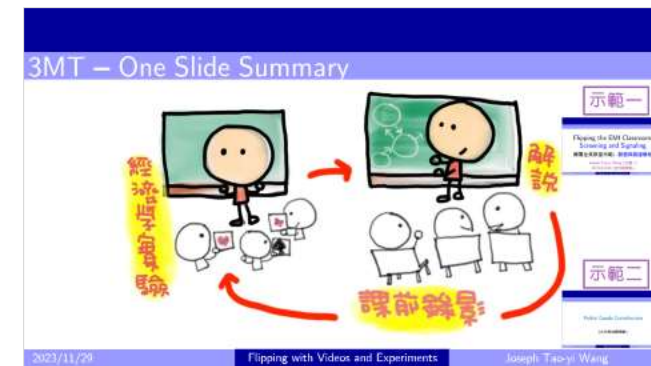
3MT – One Slide Summary

經濟學實驗

解說

課前錄影

示範一

Flipping the EM Classroom
Screening and Signaling
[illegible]

示範二

Public Goods Contribution
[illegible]

2023/11/29 Flipping with Videos and Experiments Joseph Tao-yi Wang